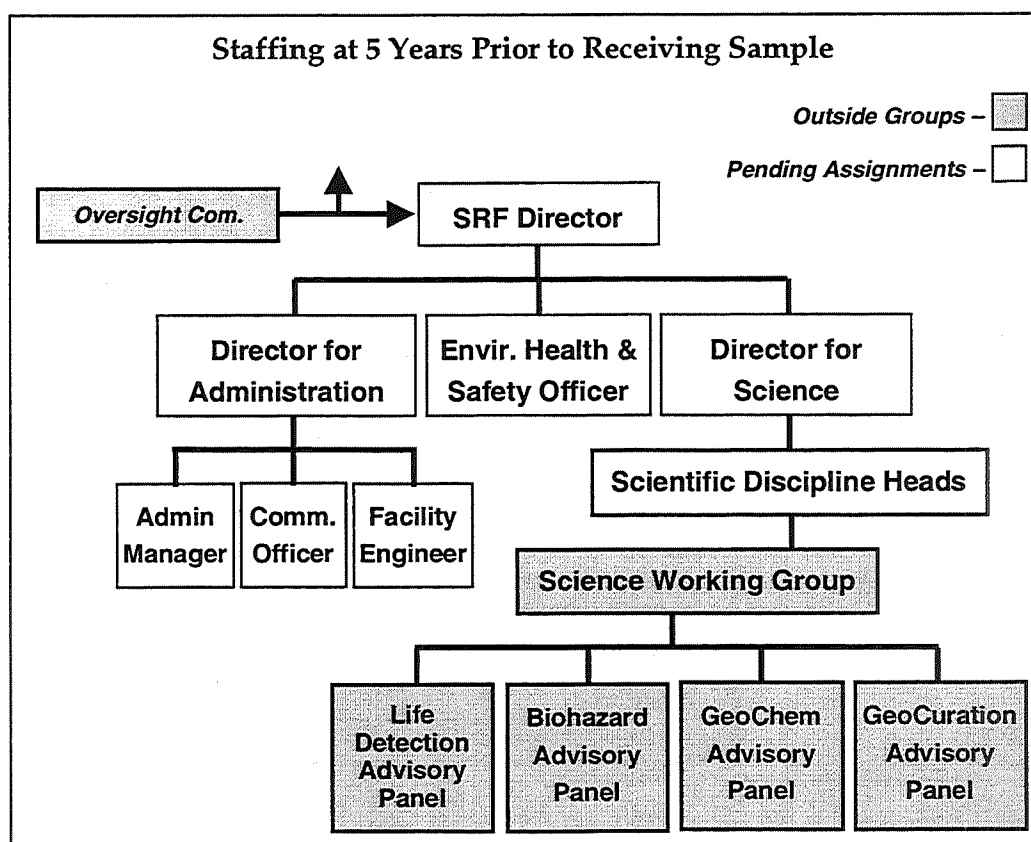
Staffing at 5 Years Prior to Receiving Sample

Outside Groups –

Pending Assignments –

Oversight Com.

SRF Director

Director for Administration

Envir. Health & Safety Officer

Director for Science

Admin Manager

Comm. Officer

Facility Engineer

Scientific Discipline Heads

Science Working Group

Life Detection Advisory Panel

Biohazard Advisory Panel

GeoChem Advisory Panel

GeoCuration Advisory Panel